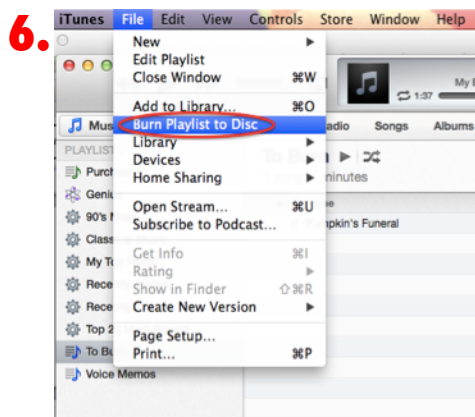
6.

iTunes File Edit View Controls Store Window Help

New ▶
Edit Playlist
Close Window ⌘W
Add to Library... ⌘O
Burn Playlist to Disc
Library ▶
Devices ▶
Home Sharing ▶
Open Stream... ⌘U
Subscribe to Podcast...
Get Info ⌘I
Rating ▶
Show in Finder ⇧⌘R
Create New Version ▶
Page Setup...
Print... ⌘P

1:37
My
Mus
PLAYLIST
Purc
Geni
90's
Class
My To
Rece
Rece
Top 2
To Bu
Voice Memos
adio Songs Albums
To B
inutes
e
mpkin's Funeral